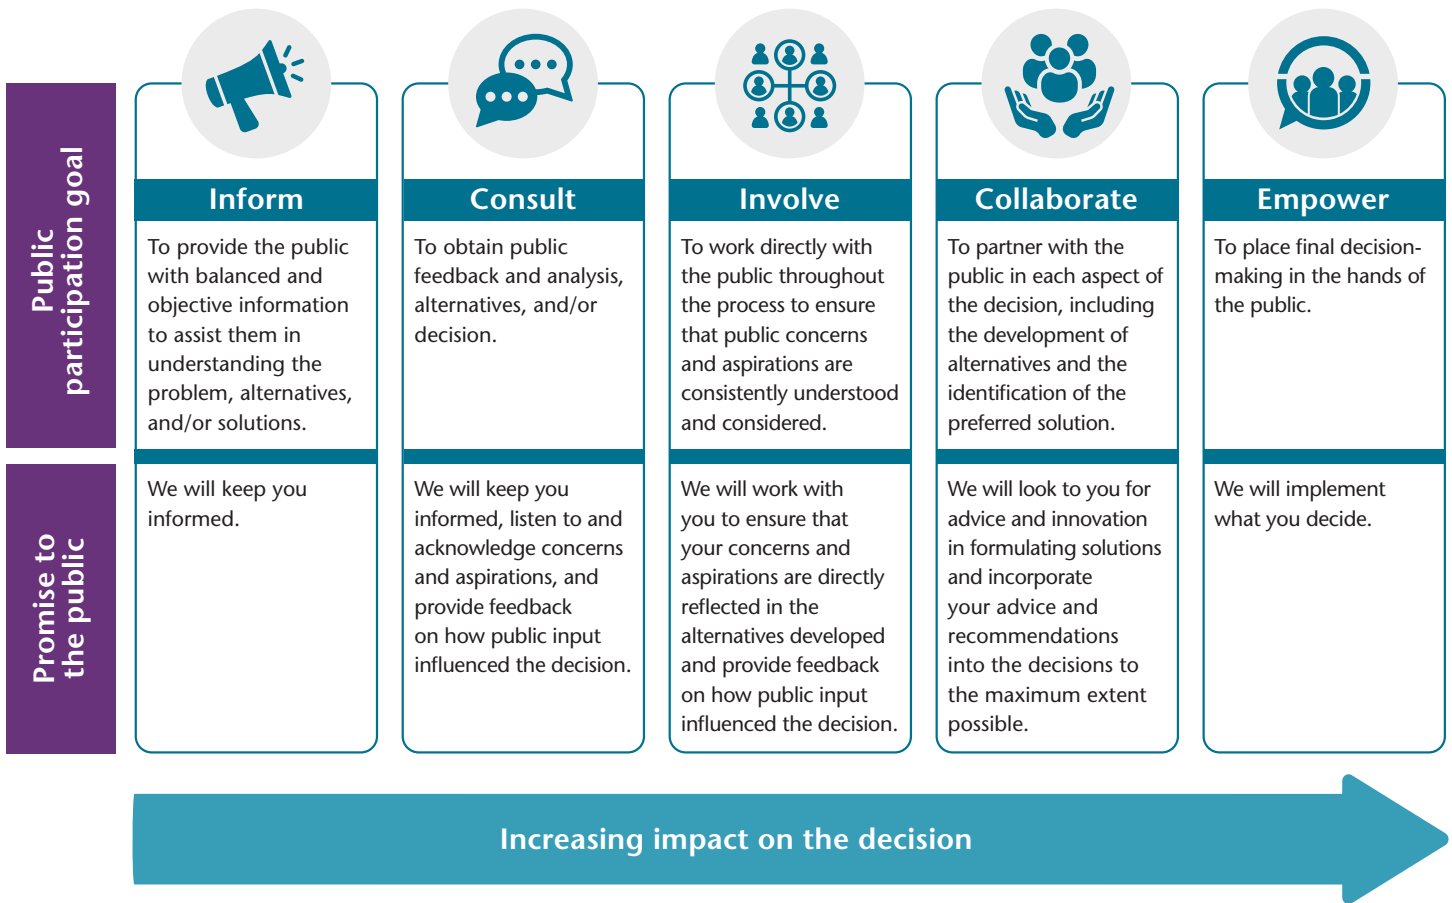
Public participation goal

Promise to the public

| Inform | Consult | Involve | Collaborate | Empower |
|---|---|---|---|---|
| To provide the public with balanced and objective information to assist them in understanding the problem, alternatives, and/or solutions. | To obtain public feedback and analysis, alternatives, and/or decision. | To work directly with the public throughout the process to ensure that public concerns and aspirations are consistently understood and considered. | To partner with the public in each aspect of the decision, including the development of alternatives and the identification of the preferred solution. | To place final decision-making in the hands of the public. |
| We will keep you informed. | We will keep you informed, listen to and acknowledge concerns and aspirations, and provide feedback on how public input influenced the decision. | We will work with you to ensure that your concerns and aspirations are directly reflected in the alternatives developed and provide feedback on how public input influenced the decision. | We will look to you for advice and innovation in formulating solutions and incorporate your advice and recommendations into the decisions to the maximum extent possible. | We will implement what you decide. |

Increasing impact on the decision